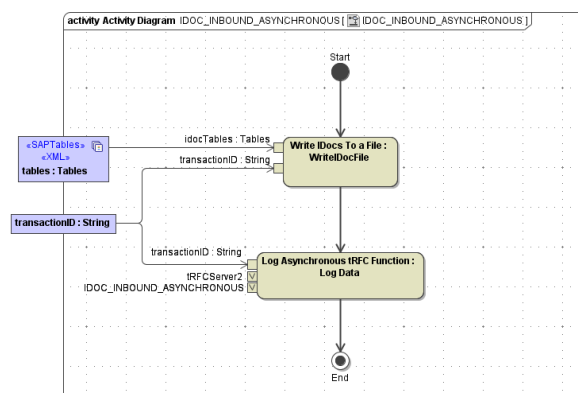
activity Activity Diagram IDOC_INBOUND_ASYNCHRONOUS [ IDOC_INBOUND_ASYNCHRONOUS ]

Start

«SAPTables»
«XML»
tables : Tables

idocTables : Tables

transactionID : String

Write IDocs To a File : WriteIDocFile

transactionID : String

transactionID : String

Log Asynchronous tRFC Function : Log Data

tRFCServer2

IDOC_INBOUND_ASYNCHRONOUS

End